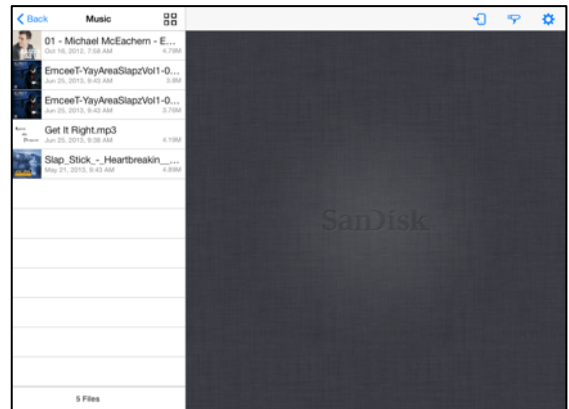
Back

Music

01 - Michael McEachern - E...
Oct 16, 2012, 7:58 AM 4.7MB

EmceeT-YayAreaSlapzVol1-0...
Jun 25, 2013, 9:43 AM 3.8MB

EmceeT-YayAreaSlapzVol1-0...
Jun 25, 2013, 9:43 AM 5.7MB

Get It Right.mp3
Jun 25, 2013, 9:38 AM 4.1MB

Slap_Stick_-_Heartbreakin_...
May 21, 2013, 9:43 AM 4.8MB

5 Files

SanDisk